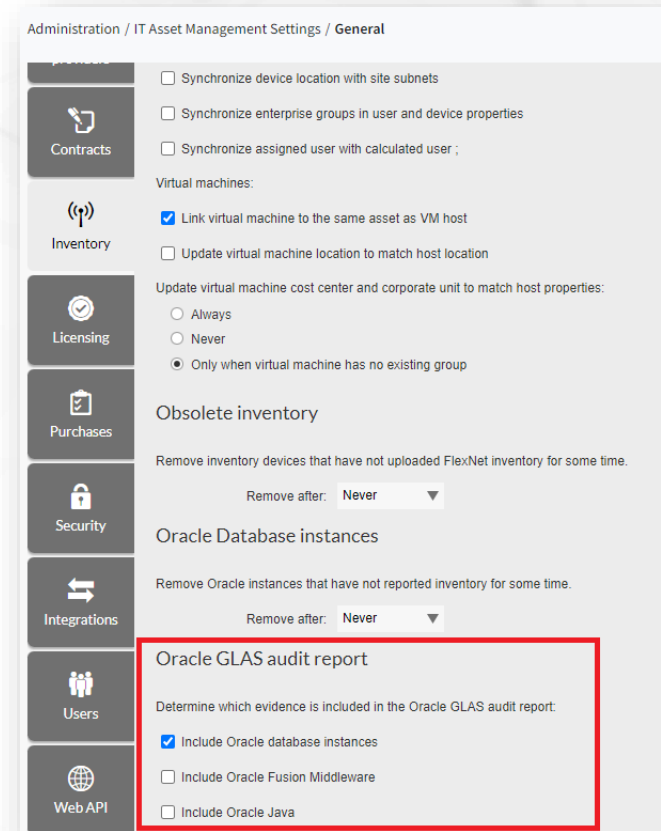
Administration / IT Asset Management Settings / General

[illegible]

Contracts

Inventory

Licensing

Purchases

Security

Integrations

Users

Web API

Synchronize device location with site subnets

Synchronize enterprise groups in user and device properties

Synchronize assigned user with calculated user ;

Virtual machines:

Link virtual machine to the same asset as VM host

Update virtual machine location to match host location

Update virtual machine cost center and corporate unit to match host properties:

Always

Never

Only when virtual machine has no existing group

Obsolete inventory

Remove inventory devices that have not uploaded FlexNet inventory for some time.

Remove after: Never

Oracle Database instances

Remove Oracle instances that have not reported inventory for some time.

Remove after: Never

Oracle GLAS audit report

Determine which evidence is included in the Oracle GLAS audit report:

Include Oracle database instances

Include Oracle Fusion Middleware

Include Oracle Java